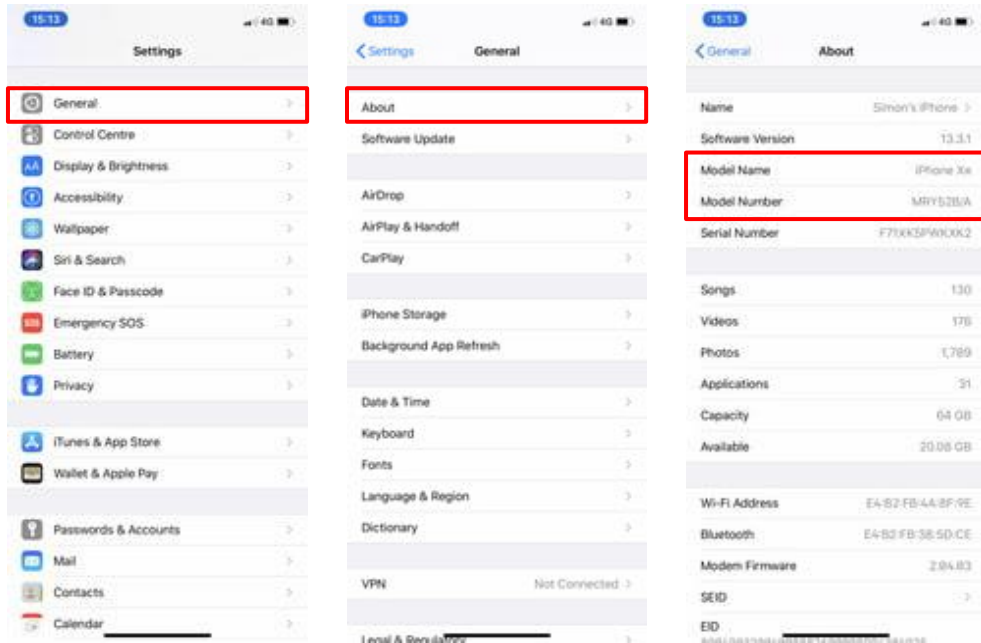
15:13
4G

Settings

General
Control Centre
Display & Brightness
Accessibility
Wallpaper
Siri & Search
Face ID & Passcode
SOS
Emergency SOS
Battery
Privacy

iTunes & App Store
Wallet & Apple Pay

Passwords & Accounts
Mail
Contacts
Calendar

15:13
4G

Settings
General

About
Software Update

AirDrop
AirPlay & Handoff
CarPlay

iPhone Storage
Background App Refresh

Date & Time
Keyboard
Fonts
Language & Region
Dictionary

VPN Not Connected

Legal & Regulatory

15:13
4G

General
About

Name Simon's iPhone
Software Version 13.3.1
Model Name iPhone Xe
Model Number MRY52B/A
Serial Number F71XK5PWKXK2

Songs 130
Videos 178
Photos 1,789
Applications 31
Capacity 64 GB
Available 20.08 GB

Wi-Fi Address E4:B2:FB:4A:8F:9E
Bluetooth E4:B2:FB:38:5D:CE
Modem Firmware 2.04.83
SEID
EID
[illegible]